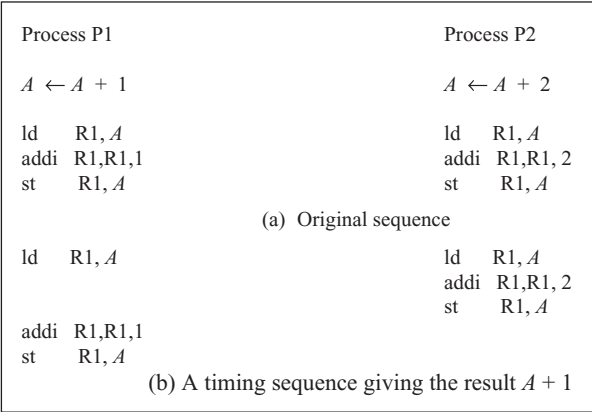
Process P1

Process P2

$A \leftarrow A + 1$

$A \leftarrow A + 2$

ld R1, $A$
addi R1,R1,1
st R1, $A$

ld R1, $A$
addi R1,R1, 2
st R1, $A$

(a) Original sequence

ld R1, $A$

ld R1, $A$
addi R1,R1, 2
st R1, $A$

addi R1,R1,1
st R1, $A$

(b) A timing sequence giving the result $A + 1$